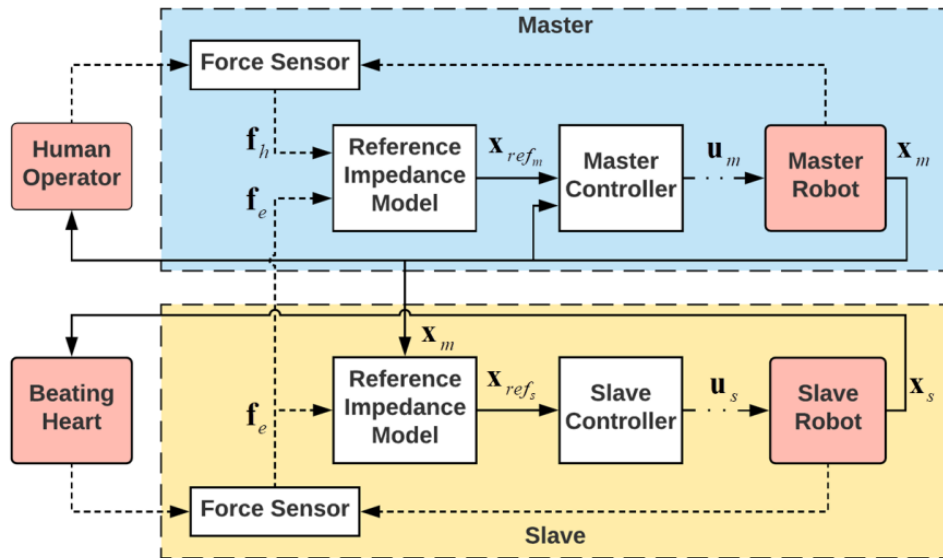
Master

Force Sensor

Human Operator

$\mathbf{f}_h$

$\mathbf{f}_e$

Reference Impedance Model

$\mathbf{x}_{ref_m}$

Master Controller

$\mathbf{u}_m$

Master Robot

$\mathbf{x}_m$

$\mathbf{x}_m$

Beating Heart

$\mathbf{f}_e$

Reference Impedance Model

$\mathbf{x}_{ref_s}$

Slave Controller

$\mathbf{u}_s$

Slave Robot

$\mathbf{x}_s$

Force Sensor

Slave